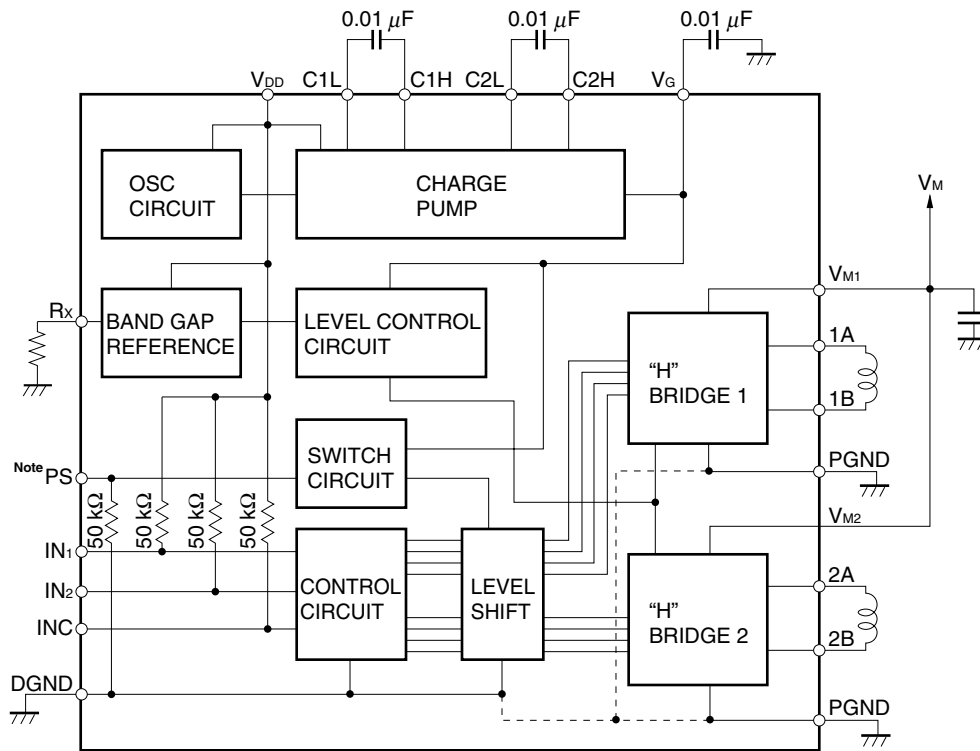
0.01 $\mu$F
0.01 $\mu$F
0.01 $\mu$F
$V_{DD}$ C1L C1H C2L C2H $V_G$

OSC CIRCUIT
CHARGE PUMP
$V_M$
$V_{M1}$
$R_X$
BAND GAP REFERENCE
LEVEL CONTROL CIRCUIT
"H" BRIDGE 1
1A
1B
SWITCH CIRCUIT
PGND
Note PS
50 k$\Omega$
50 k$\Omega$
50 k$\Omega$
50 k$\Omega$
$V_{M2}$
$IN_1$
$IN_2$
INC
CONTROL CIRCUIT
LEVEL SHIFT
"H" BRIDGE 2
2A
2B
DGND
PGND